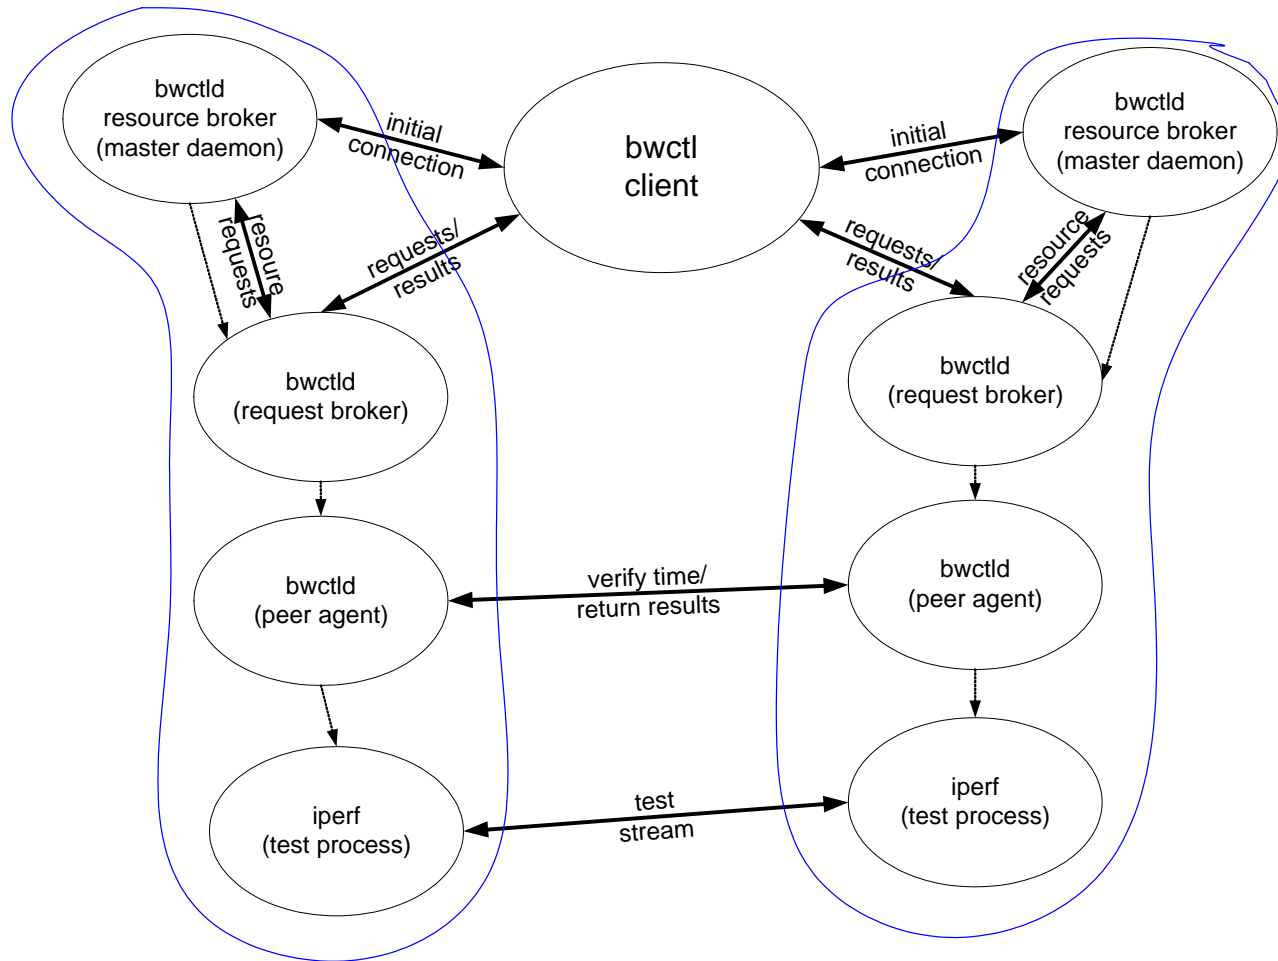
bwctld
resource broker
(master daemon)

initial
connection

bwctl
client

initial
connection

bwctld
resource broker
(master daemon)

resoure
requests

requests/
results

requests/
results

resource
requests

bwctld
(request broker)

bwctld
(request broker)

bwctld
(peer agent)

verify time/
return results

bwctld
(peer agent)

iperf
(test process)

test
stream

iperf
(test process)